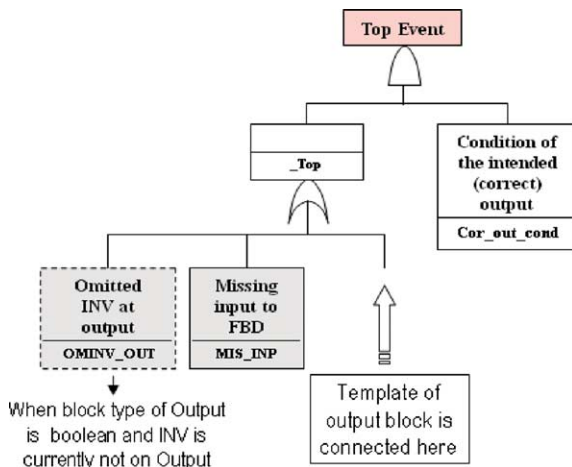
Top Event

_Top

Condition of the intended (correct) output

Cor_out_cond

Omitted INV at output

OMINV_OUT

Missing input to FBD

MIS_INP

Template of output block is connected here

When block type of Output is boolean and INV is currently not on Output